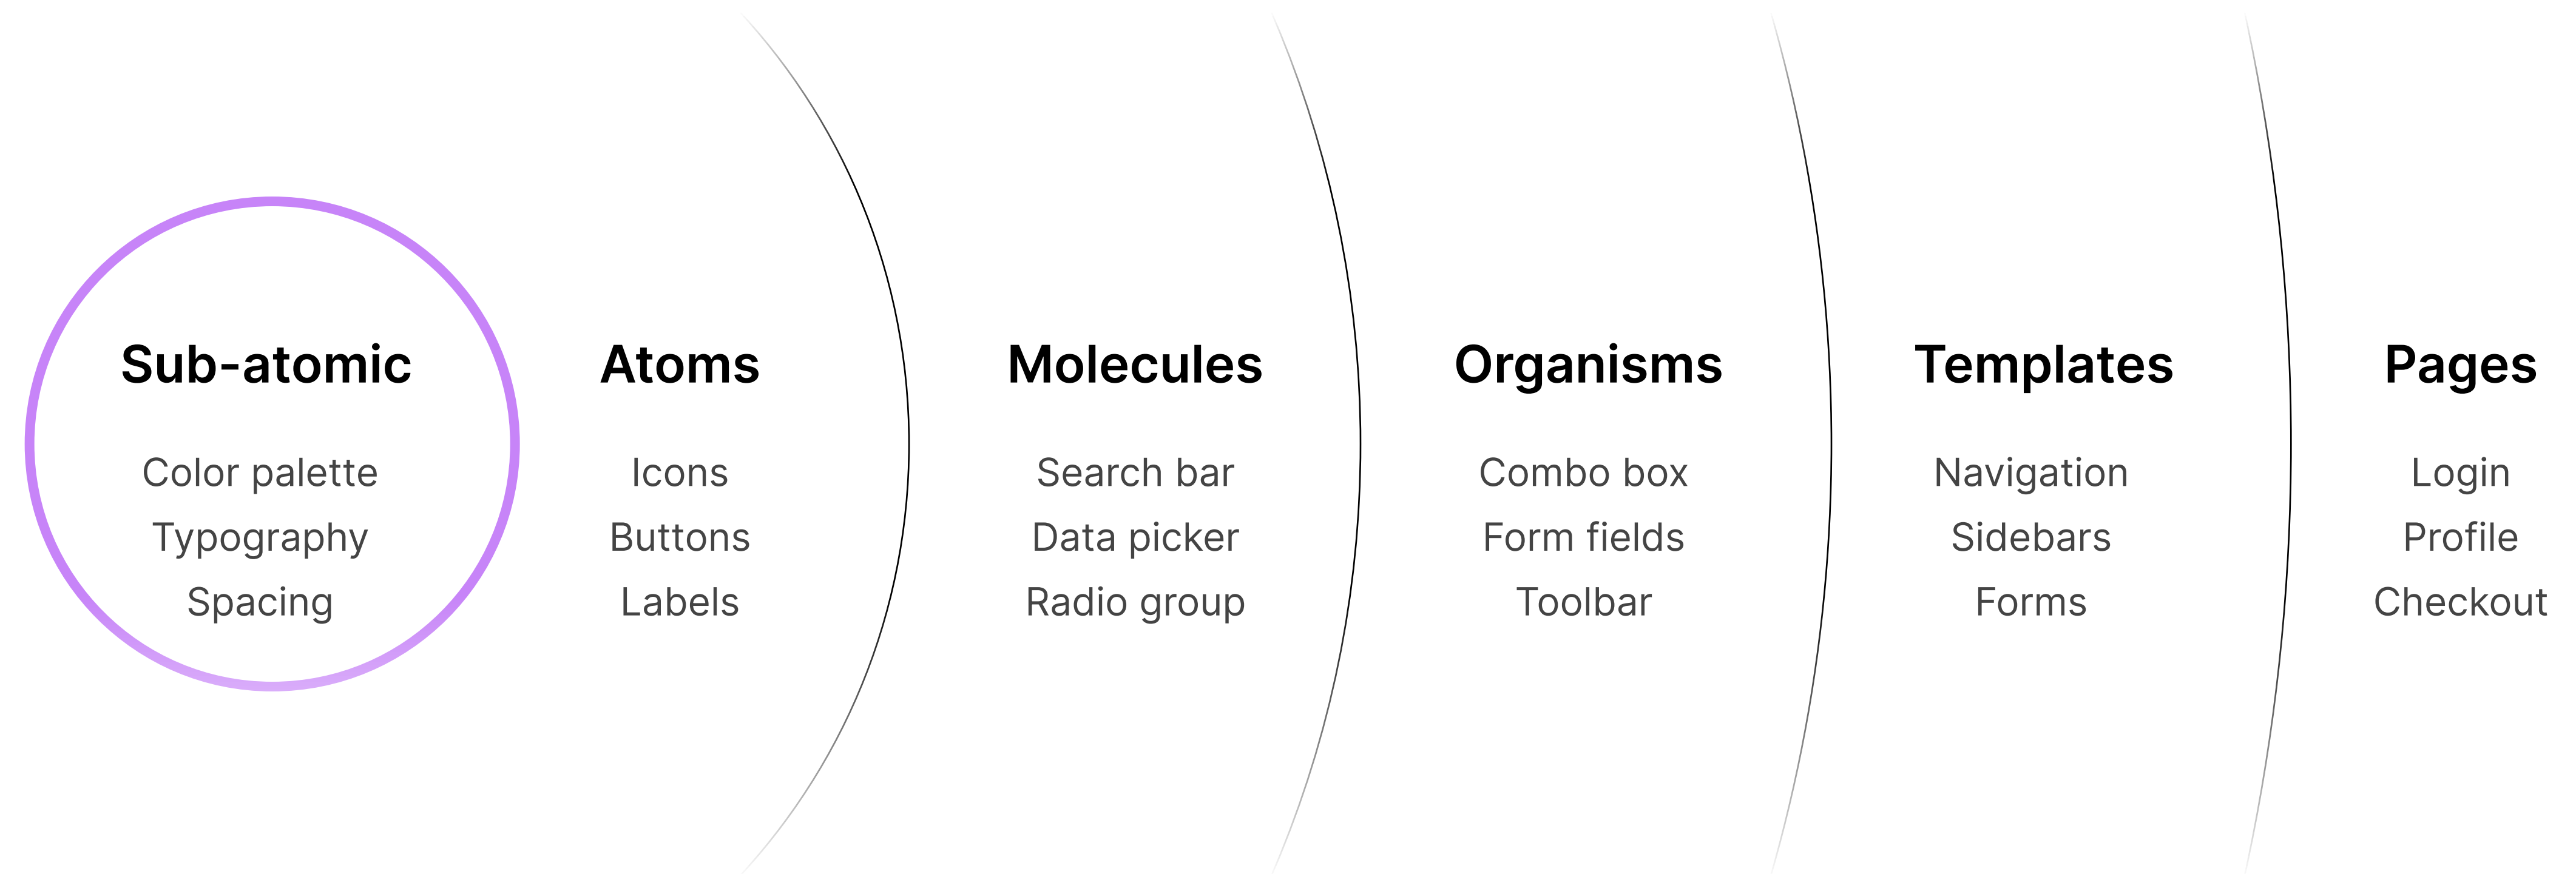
Sub-atomic

Color palette
Typography
Spacing

Atoms

Icons
Buttons
Labels

Molecules

Search bar
Data picker
Radio group

Organisms

Combo box
Form fields
Toolbar

Templates

Navigation
Sidebars
Forms

Pages

Login
Profile
Checkout